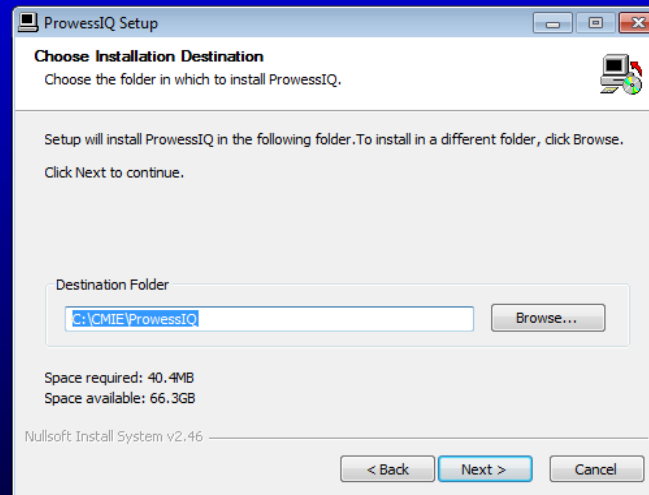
ProwessIQ Setup

Choose Installation Destination
Choose the folder in which to install ProwessIQ.

Setup will install ProwessIQ in the following folder.To install in a different folder, click Browse.

Click Next to continue.

Destination Folder
C:\CMIE\ProwessIQ
Browse...

Space required: 40.4MB
Space available: 66.3GB

Nullsoft Install System v2.46

< Back
Next >
Cancel